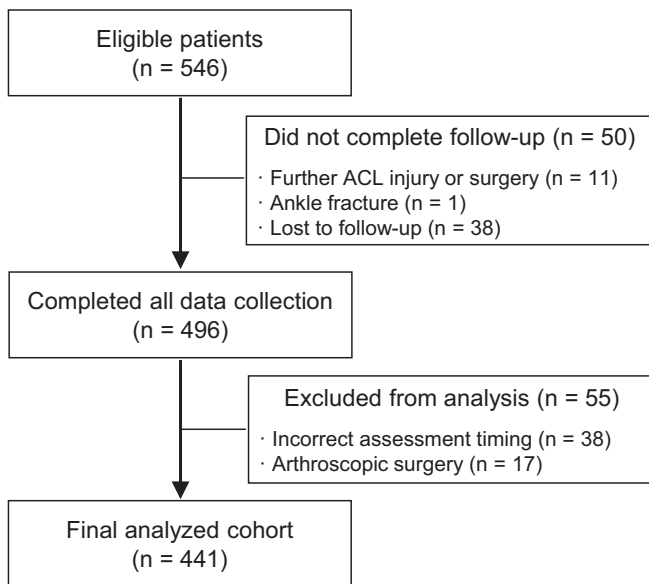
Eligible patients
(n = 546)

Did not complete follow-up (n = 50)

· Further ACL injury or surgery (n = 11)
· Ankle fracture (n = 1)
· Lost to follow-up (n = 38)

Completed all data collection
(n = 496)

Excluded from analysis (n = 55)

· Incorrect assessment timing (n = 38)
· Arthroscopic surgery (n = 17)

Final analyzed cohort
(n = 441)